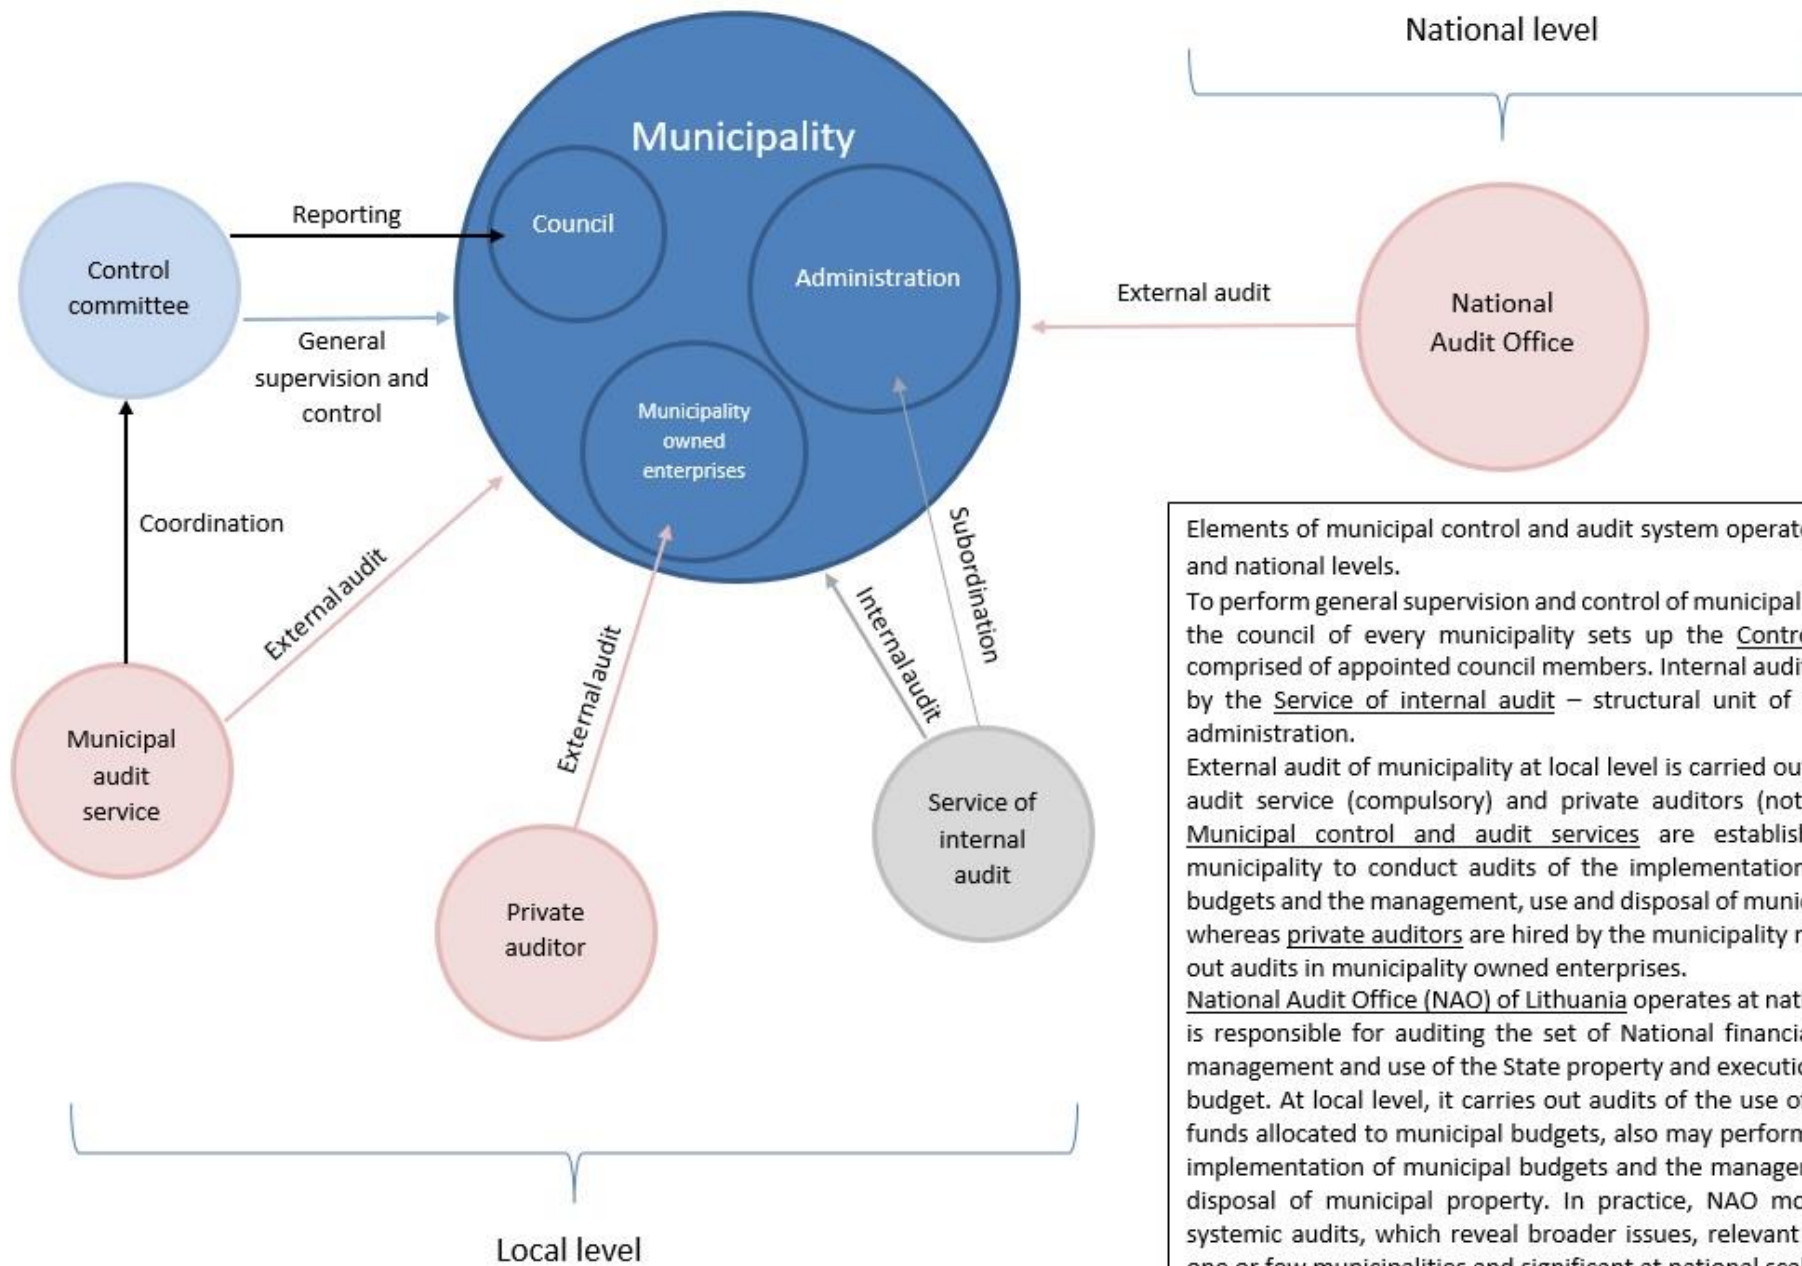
National level

Municipality

Council

Administration

Municipality owned enterprises

Reporting

Control committee

General supervision and control

External audit

National Audit Office

Coordination

External audit

External audit

Internal audit

Subordination

Municipal audit service

Private auditor

Service of internal audit

Local level

Elements of municipal control and audit system operat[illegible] and national levels.
To perform general supervision and control of municipal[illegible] the council of every municipality sets up the Contr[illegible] comprised of appointed council members. Internal audi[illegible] by the Service of internal audit – structural unit of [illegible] administration.
External audit of municipality at local level is carried ou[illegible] audit service (compulsory) and private auditors (not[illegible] Municipal control and audit services are establis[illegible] municipality to conduct audits of the implementation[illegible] budgets and the management, use and disposal of muni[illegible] whereas private auditors are hired by the municipality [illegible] out audits in municipality owned enterprises.
National Audit Office (NAO) of Lithuania operates at nat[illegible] is responsible for auditing the set of National financi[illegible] management and use of the State property and executi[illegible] budget. At local level, it carries out audits of the use o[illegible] funds allocated to municipal budgets, also may perform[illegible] implementation of municipal budgets and the manage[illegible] disposal of municipal property. In practice, NAO mo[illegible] systemic audits, which reveal broader issues, relevant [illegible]
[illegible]